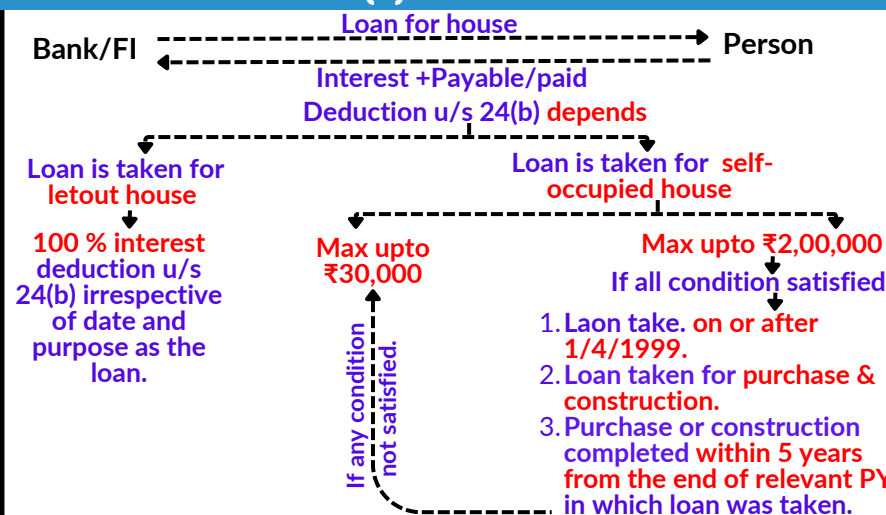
Bank/FI

Loan for house

Person

Interest +Payable/paid

Deduction u/s 24(b) depends

Loan is taken for letout house

100 % interest deduction u/s 24(b) irrespective of date and purpose as the loan.

Loan is taken for self-occupied house

Max upto ₹30,000

Max upto ₹2,00,000

If all condition satisfied

If any condition not satisfied.

1. Laon take. on or after 1/4/1999.
2. Loan taken for purchase & construction.
3. Purchase or construction completed within 5 years from the end of relevant PY in which loan was taken.